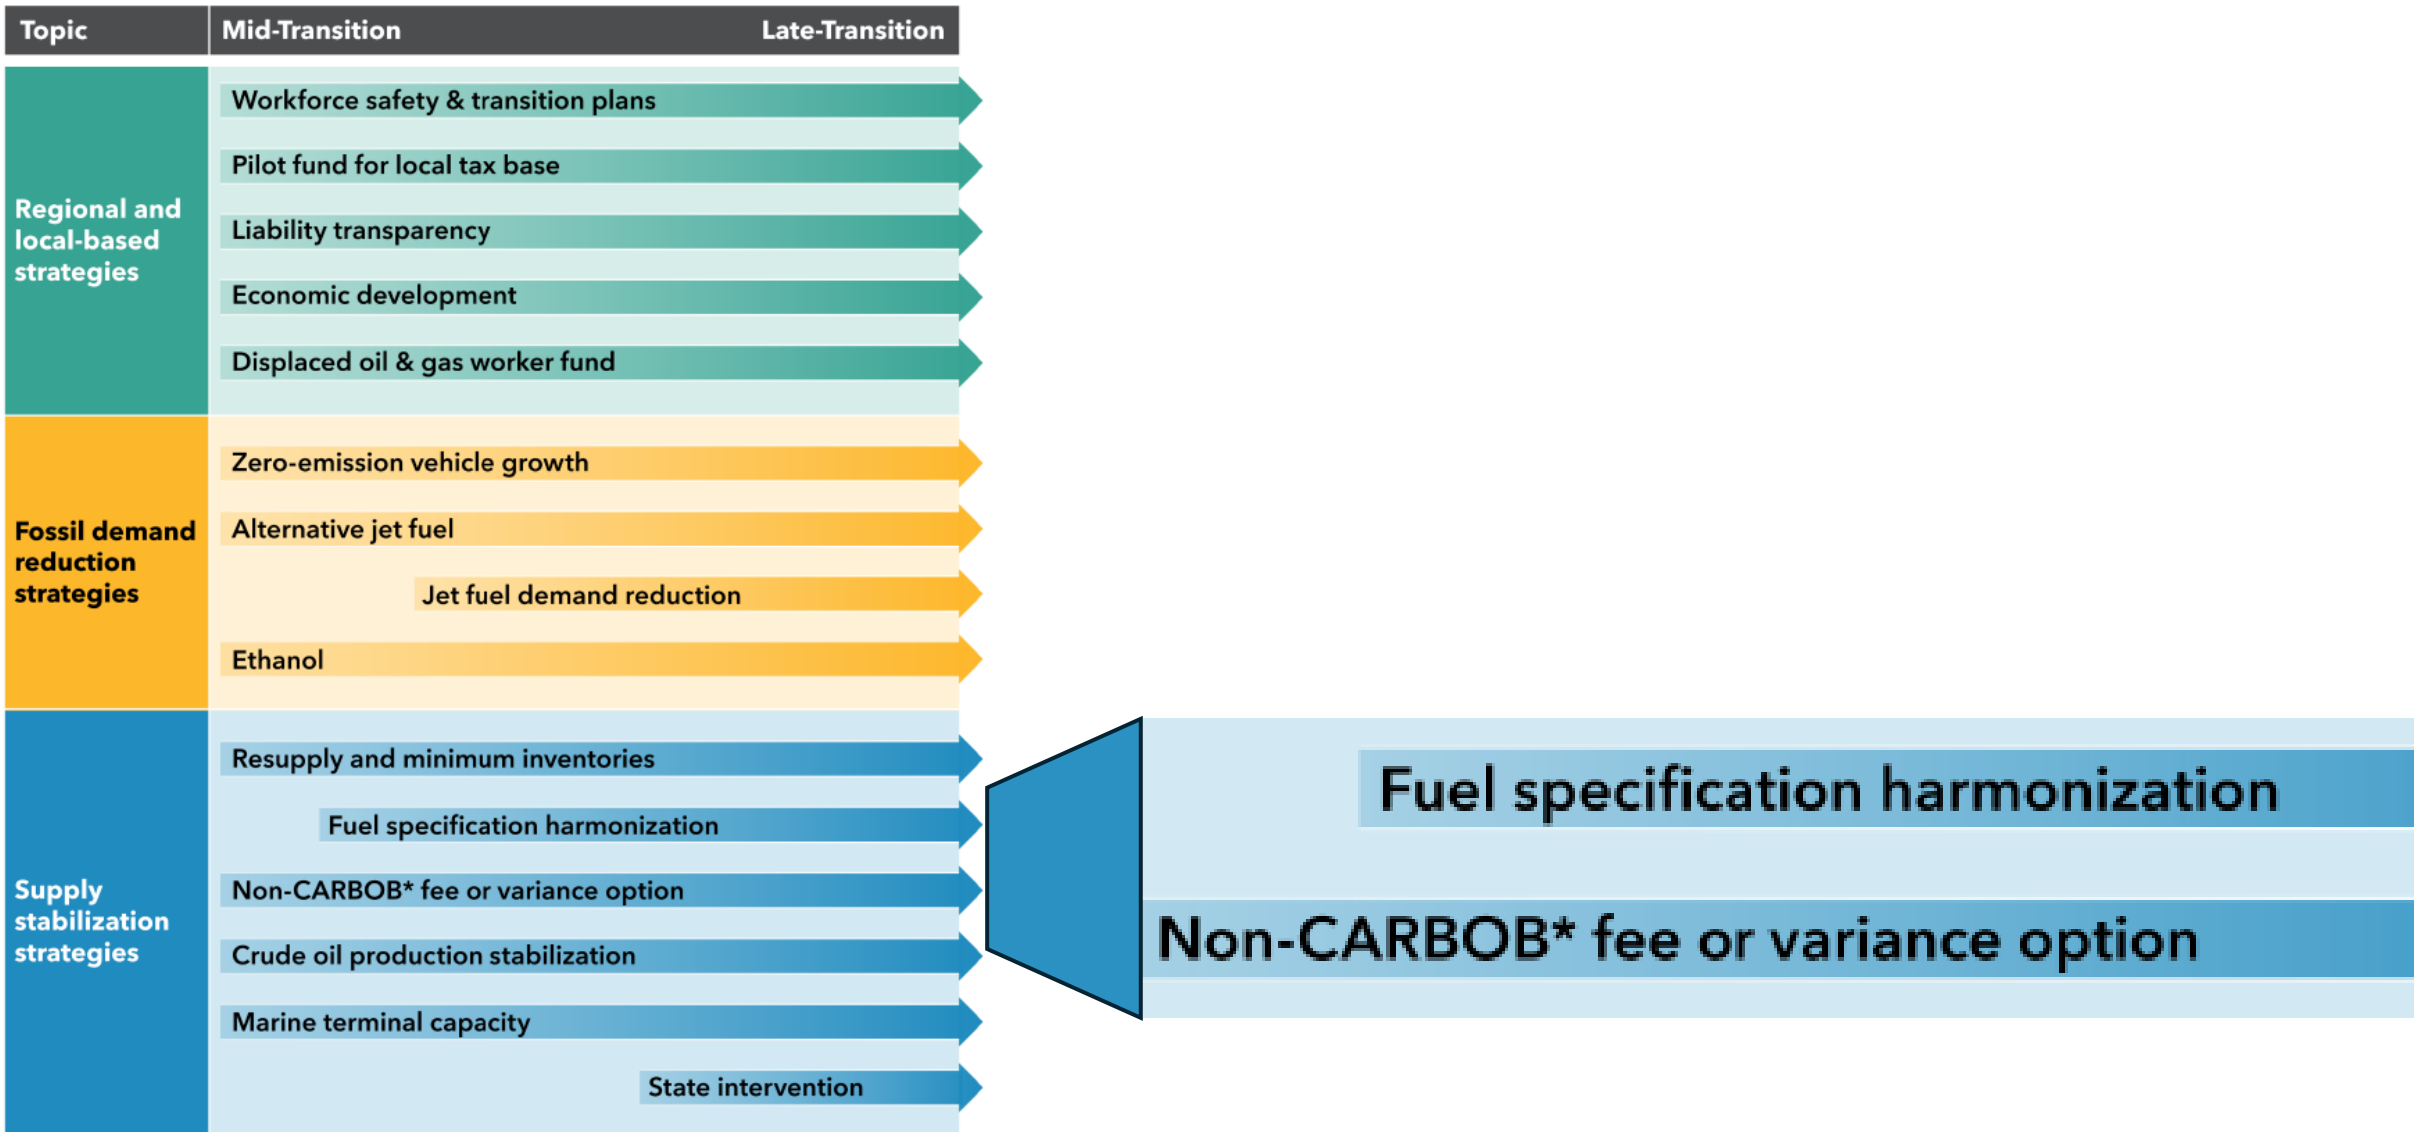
| Topic | Mid-Transition Late-Transition |
|---|---|
| Regional and local-based strategies | Workforce safety & transition plans<br>Pilot fund for local tax base<br>Liability transparency<br>Economic development<br>Displaced oil & gas worker fund |
| Fossil demand reduction strategies | Zero-emission vehicle growth<br>Alternative jet fuel<br>Jet fuel demand reduction<br>Ethanol |
| Supply stabilization strategies | Resupply and minimum inventories<br>Fuel specification harmonization<br>Non-CARBOB* fee or variance option<br>Crude oil production stabilization<br>Marine terminal capacity<br>State intervention |

Fuel specification harmonization

Non-CARBOB* fee or variance option